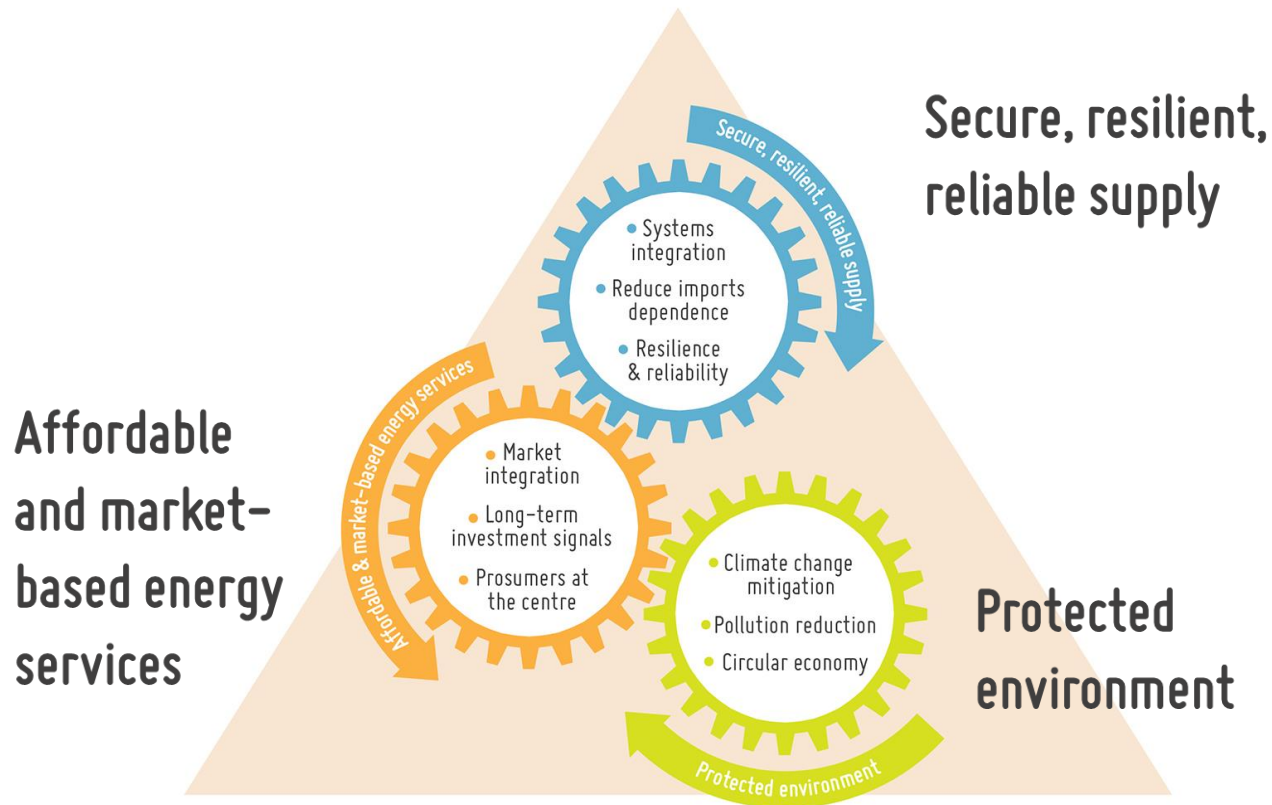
Secure, resilient, reliable supply

Secure, resilient, reliable supply

• Systems integration
• Reduce imports dependence
• Resilience & reliability

Affordable & market-based energy services

Affordable and market-based energy services

• Market integration
• Long-term investment signals
• Prosumers at the centre

• Climate change mitigation
• Pollution reduction
• Circular economy

Protected environment

Protected environment